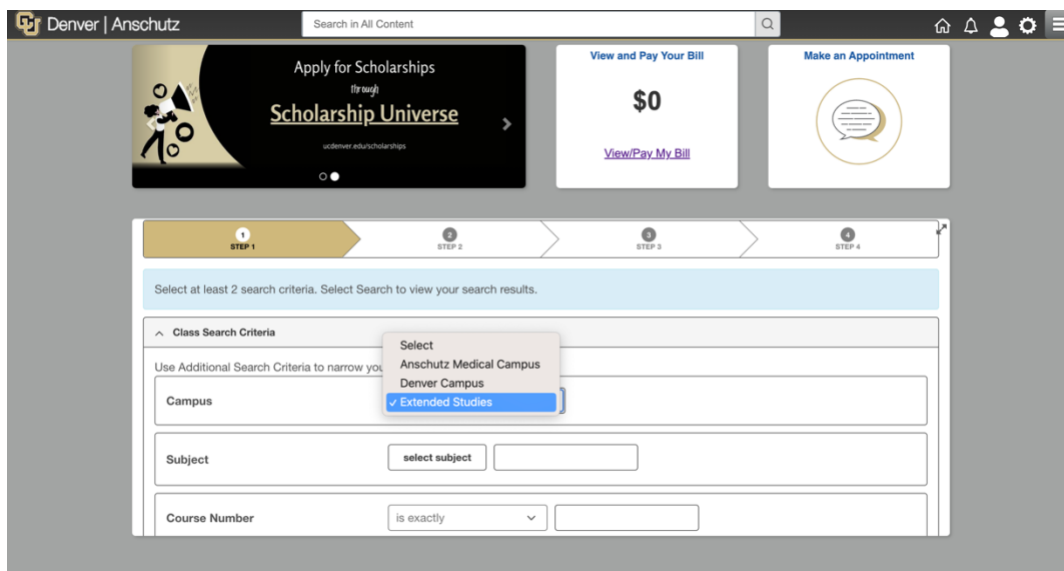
Denver | Anschutz

Search in All Content

Apply for Scholarships
through
Scholarship Universe
ucdenver.edu/scholarships

View and Pay Your Bill
$0
View/Pay My Bill

Make an Appointment

1
STEP 1

2
STEP 2

3
STEP 3

4
STEP 4

Select at least 2 search criteria. Select Search to view your search results.

Class Search Criteria

Use Additional Search Criteria to narrow you

Select
Anschutz Medical Campus
Denver Campus
✓ Extended Studies

Campus

Subject
select subject

Course Number
is exactly